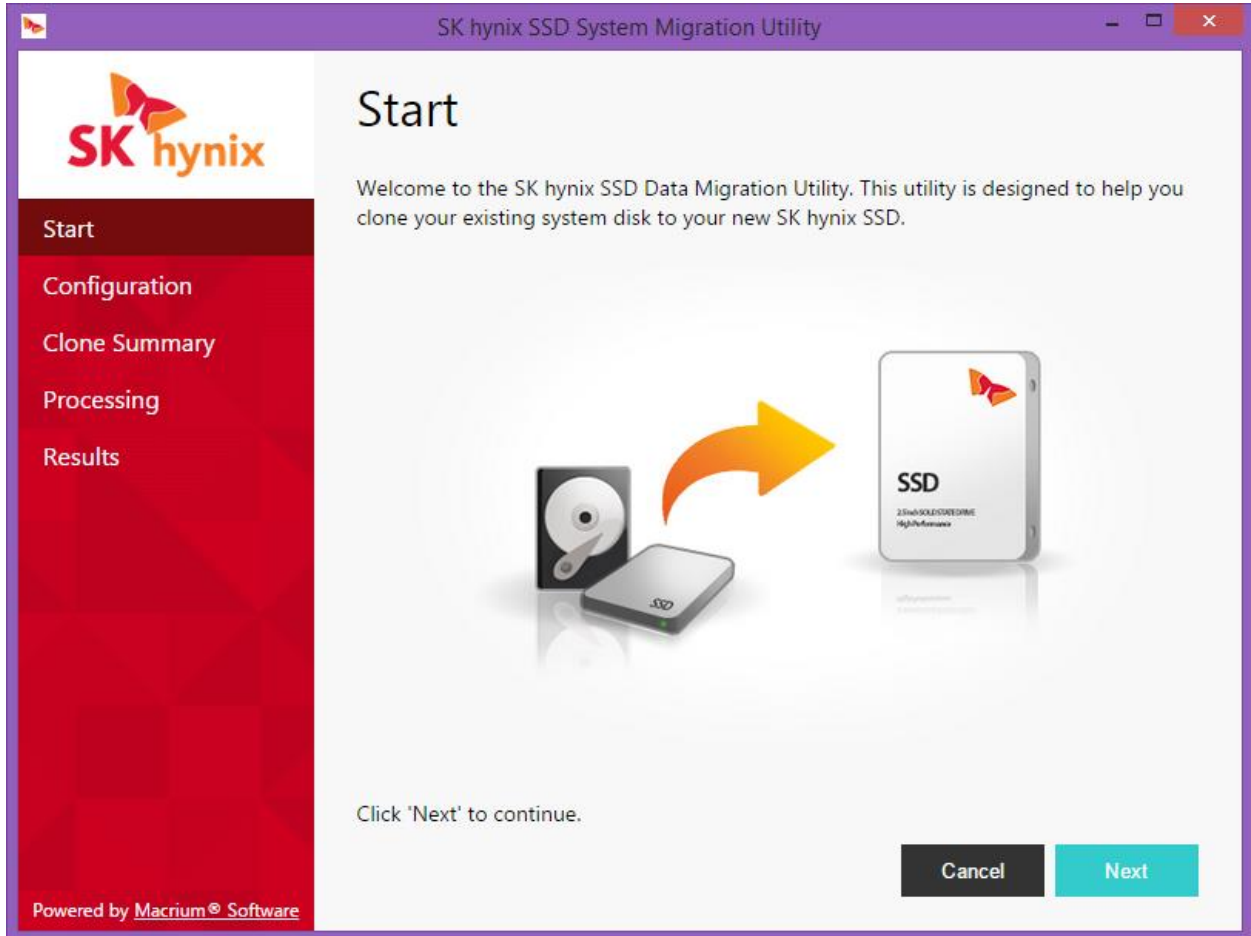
SK hynix SSD System Migration Utility

SK hynix

Start
Configuration
Clone Summary
Processing
Results

Powered by Macrium® Software

Start

Welcome to the SK hynix SSD Data Migration Utility. This utility is designed to help you clone your existing system disk to your new SK hynix SSD.

SSD

SSD

2.5inch SOLID STATE DRIVE
High Performance

Click 'Next' to continue.

Cancel
Next